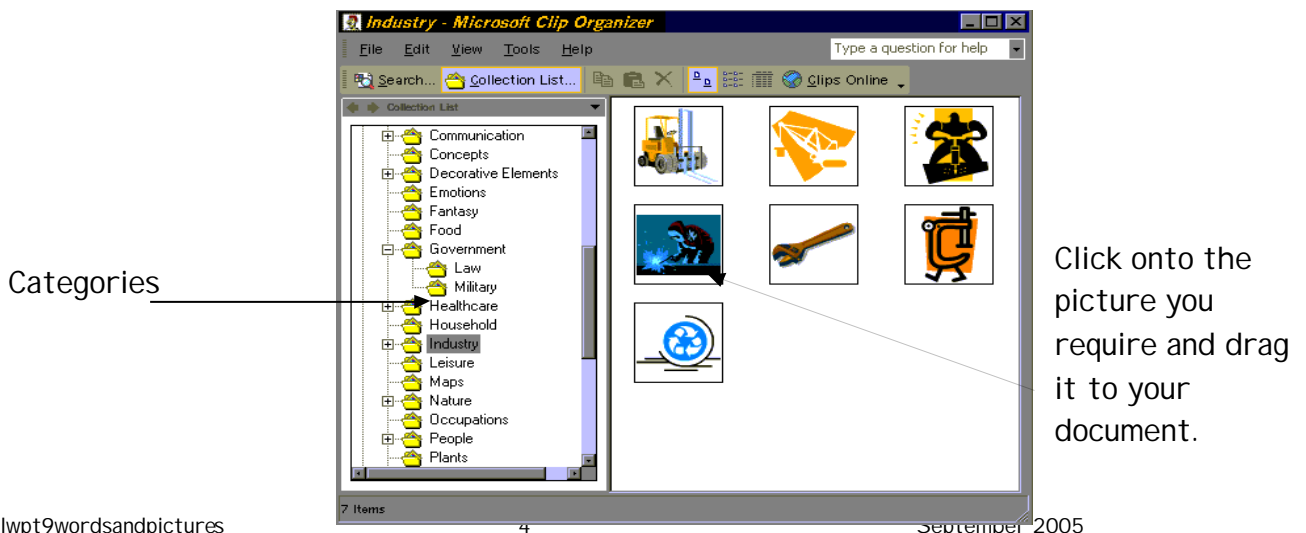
Industry - Microsoft Clip Organizer

File Edit View Tools Help

Type a question for help

Search... Collection List... Clips Online

Collection List

Communication
Concepts
Decorative Elements
Emotions
Fantasy
Food
Government
Law
Military
Healthcare
Household
Industry
Leisure
Maps
Nature
Occupations
People
Plants

7 Items

Categories

Click onto the picture you require and drag it to your document.

lwpt9wordsandpictures 4 September 2005